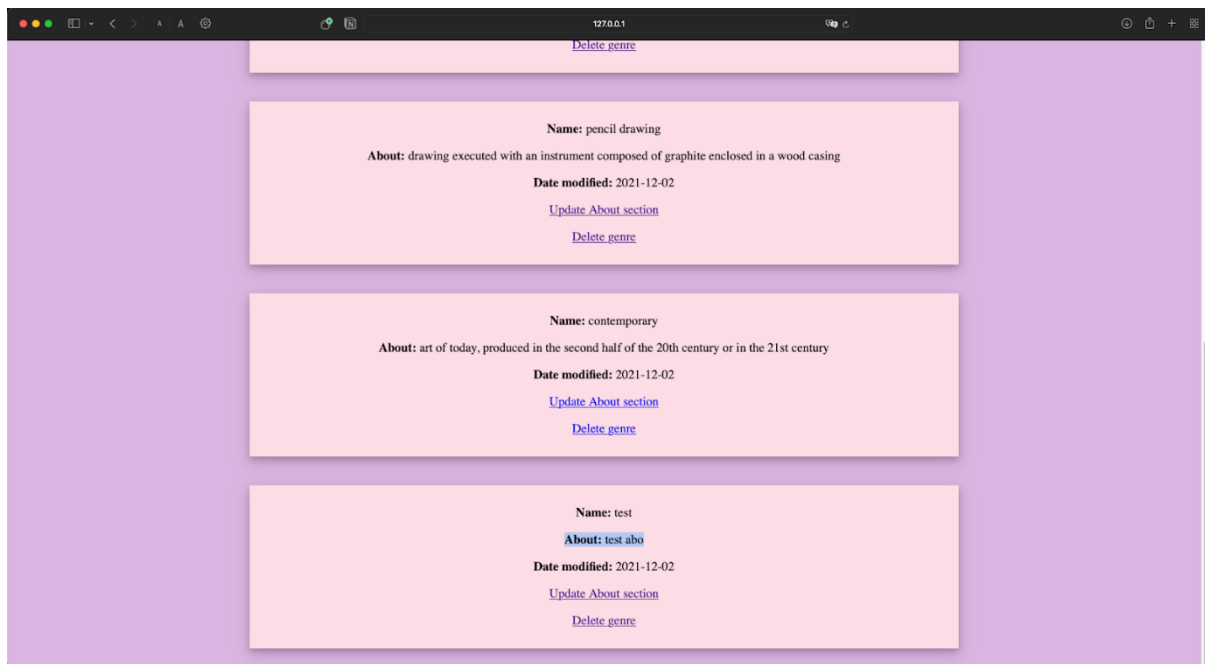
A A

127.0.0.1

Delete genre

Name: pencil drawing

About: drawing executed with an instrument composed of graphite enclosed in a wood casing

Date modified: 2021-12-02

Update About section

Delete genre

Name: contemporary

About: art of today, produced in the second half of the 20th century or in the 21st century

Date modified: 2021-12-02

Update About section

Delete genre

Name: test

About: test abo

Date modified: 2021-12-02

Update About section

Delete genre